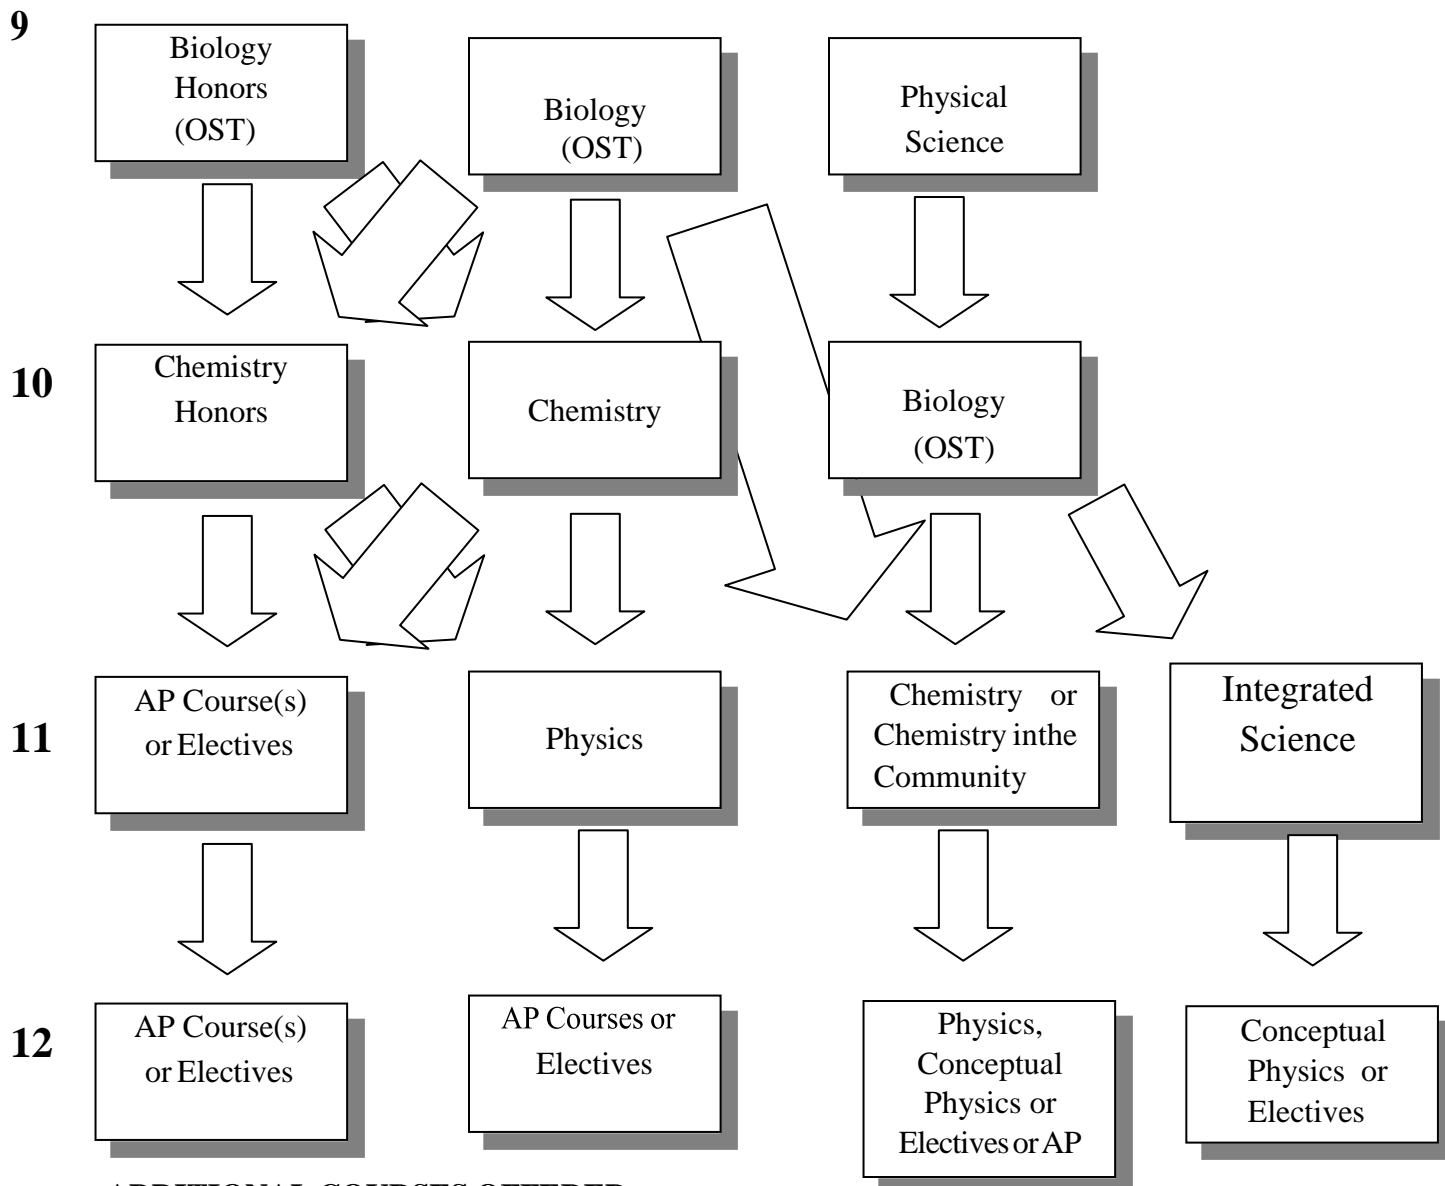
9

Biology Honors (OST)

Biology (OST)

Physical Science

10

Chemistry Honors

Chemistry

Biology (OST)

11

AP Course(s) or Electives

Physics

Chemistry or Chemistry inthe Community

Integrated Science

12

AP Course(s) or Electives

AP Courses or Electives

Physics, Conceptual Physics or Electives or AP

Conceptual Physics or Electives

ADDITIONAL COURSES OFFERED